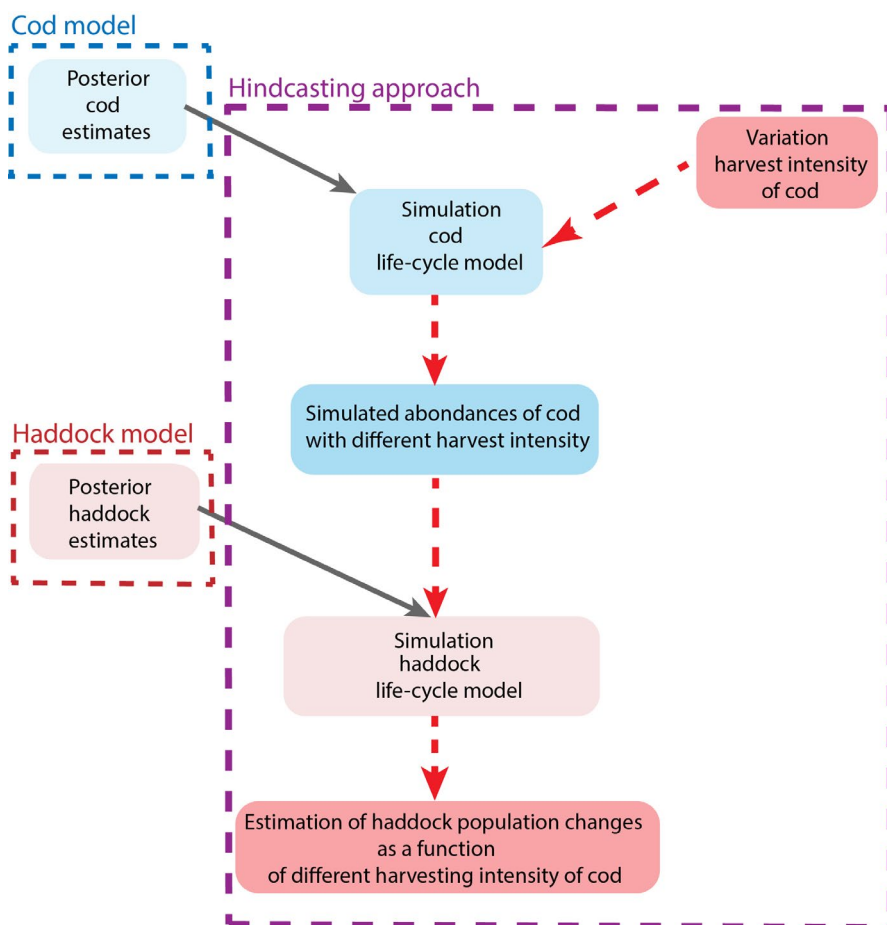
Cod model

Posterior cod estimates

Hindcasting approach

Variation harvest intensity of cod

Simulation cod life-cycle model

Simulated abondances of cod with different harvest intensity

Haddock model

Posterior haddock estimates

Simulation haddock life-cycle model

Estimation of haddock population changes as a function of different harvesting intensity of cod